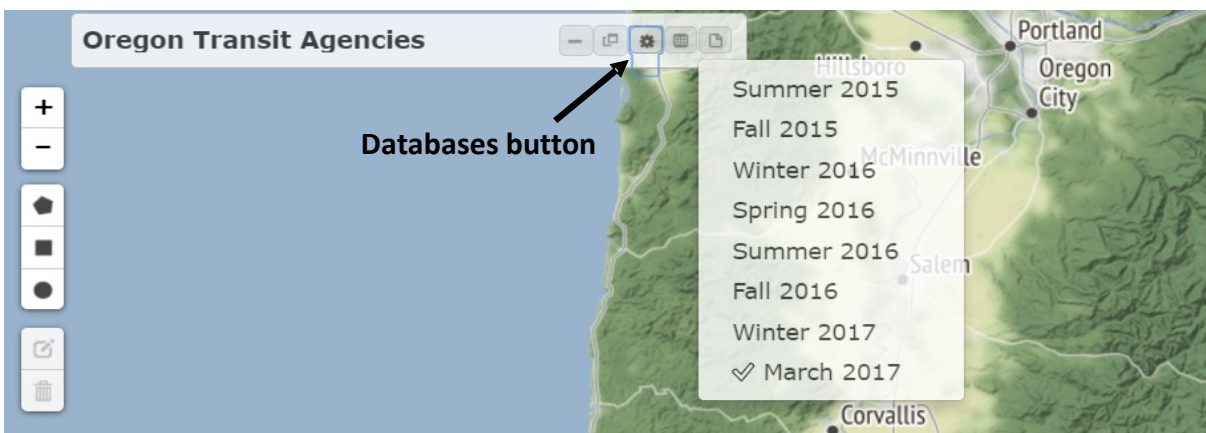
Oregon Transit Agencies

+
−

Databases button

Summer 2015
Fall 2015
Winter 2016
Spring 2016
Summer 2016
Fall 2016
Winter 2017
✓ March 2017

Portland
Hillsboro
Oregon City
McMinnville
Salem
Corvallis